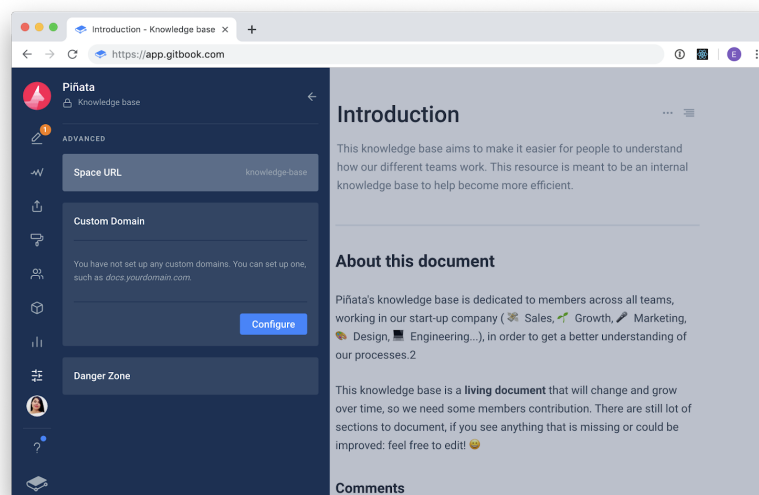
Introduction - Knowledge base

https://app.gitbook.com

E

Piñata

Knowledge base

1

ADVANCED

Space URL knowledge-base

Custom Domain

You have not set up any custom domains. You can set up one, such as docs.yourdomain.com.

Configure

Danger Zone

?

Introduction

This knowledge base aims to make it easier for people to understand how our different teams work. This resource is meant to be an internal knowledge base to help become more efficient.

About this document

Piñata's knowledge base is dedicated to members across all teams, working in our start-up company ( 💸 Sales, 🌱 Growth, 🎤 Marketing, 🎨 Design, 💻 Engineering...), in order to get a better understanding of our processes.2

This knowledge base is a **living document** that will change and grow over time, so we need some members contribution. There are still lot of sections to document, if you see anything that is missing or could be improved: feel free to edit! 😀

Comments